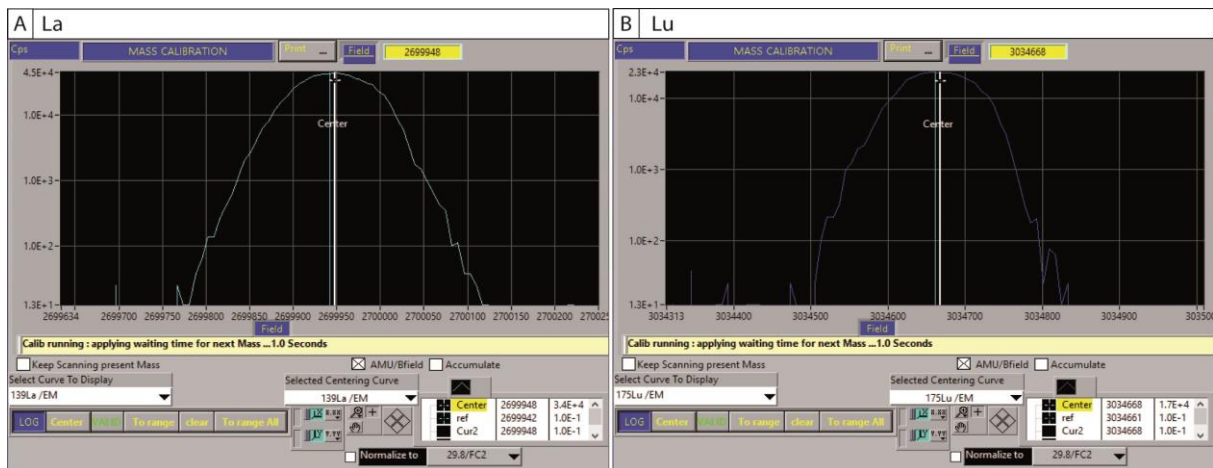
A La

Cps MASS CALIBRATION Print ... Field 2699948

4.5E+4
1.0E+4
1.0E+3
1.0E+2
1.3E+1

Center

2699634 2699700 2699750 2699800 2699850 2699900 2699950 2700000 2700050 2700100 2700150 2700200 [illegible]

Field

Calib running : applying waiting time for next Mass ...1.0 Seconds

Keep Scanning present Mass
AMU/Bfield
Accumulate
Select Curve To Display
139La /EM
Selected Centering Curve
139La /EM
LOG Center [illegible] To range clear To range All

| | | |
|---|---|---|
| Center | 2699948 | 3.4E+4 |
| ref | 2699942 | 1.0E-1 |
| Cur2 | 2699948 | 1.0E-1 |

Normalize to 29.8/FC2

B Lu

Cps MASS CALIBRATION Print ... Field 3034668

2.3E+4
1.0E+4
1.0E+3
1.0E+2
1.3E+1

Center

3034313 3034400 3034500 3034600 3034700 3034800 3034900 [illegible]

Field

Calib running : applying waiting time for next Mass ...1.0 Seconds

Keep Scanning present Mass
AMU/Bfield
Accumulate
Select Curve To Display
175Lu /EM
Selected Centering Curve
175Lu /EM
LOG Center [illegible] To range clear To range All

| | | |
|---|---|---|
| Center | 3034668 | 1.7E+4 |
| ref | 3034661 | 1.0E-1 |
| Cur2 | 3034668 | 1.0E-1 |

Normalize to 29.8/FC2